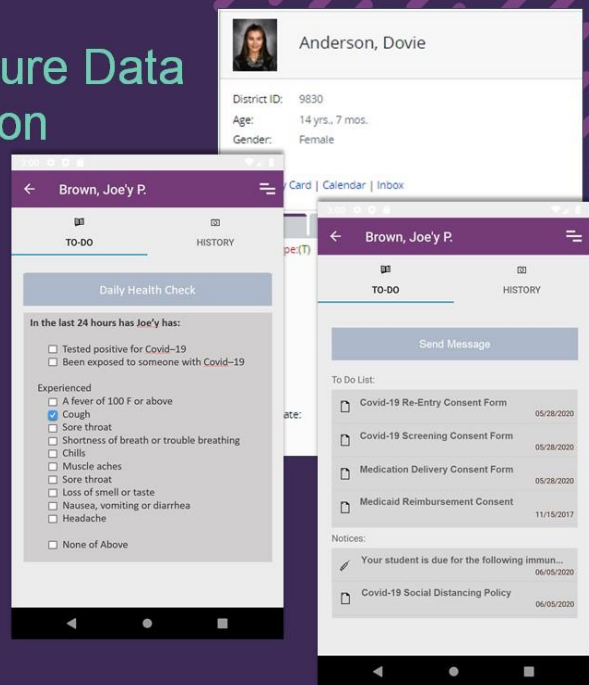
ure Data
on

Anderson, Dovie

District ID: 9830
Age: 14 yrs., 7 mos.
Gender: Female

y Card | Calendar | Inbox

pe:(T)

ate:

3:00

← Brown, Joe'y P.

TO-DO

HISTORY

Daily Health Check

In the last 24 hours has Joe'y has:

Tested positive for Covid-19
Been exposed to someone with Covid-19

Experienced
A fever of 100 F or above
Cough
Sore throat
Shortness of breath or trouble breathing
Chills
Muscle aches
Sore throat
Loss of smell or taste
Nausea, vomiting or diarrhea
Headache

None of Above

3:00

← Brown, Joe'y P.

TO-DO

HISTORY

Send Message

To Do List:

Covid-19 Re-Entry Consent Form
05/28/2020

Covid-19 Screening Consent Form
05/28/2020

Medication Delivery Consent Form
05/28/2020

Medicaid Reimbursement Consent
11/15/2017

Notices:

Your student is due for the following immun...
06/05/2020

Covid-19 Social Distancing Policy
06/05/2020